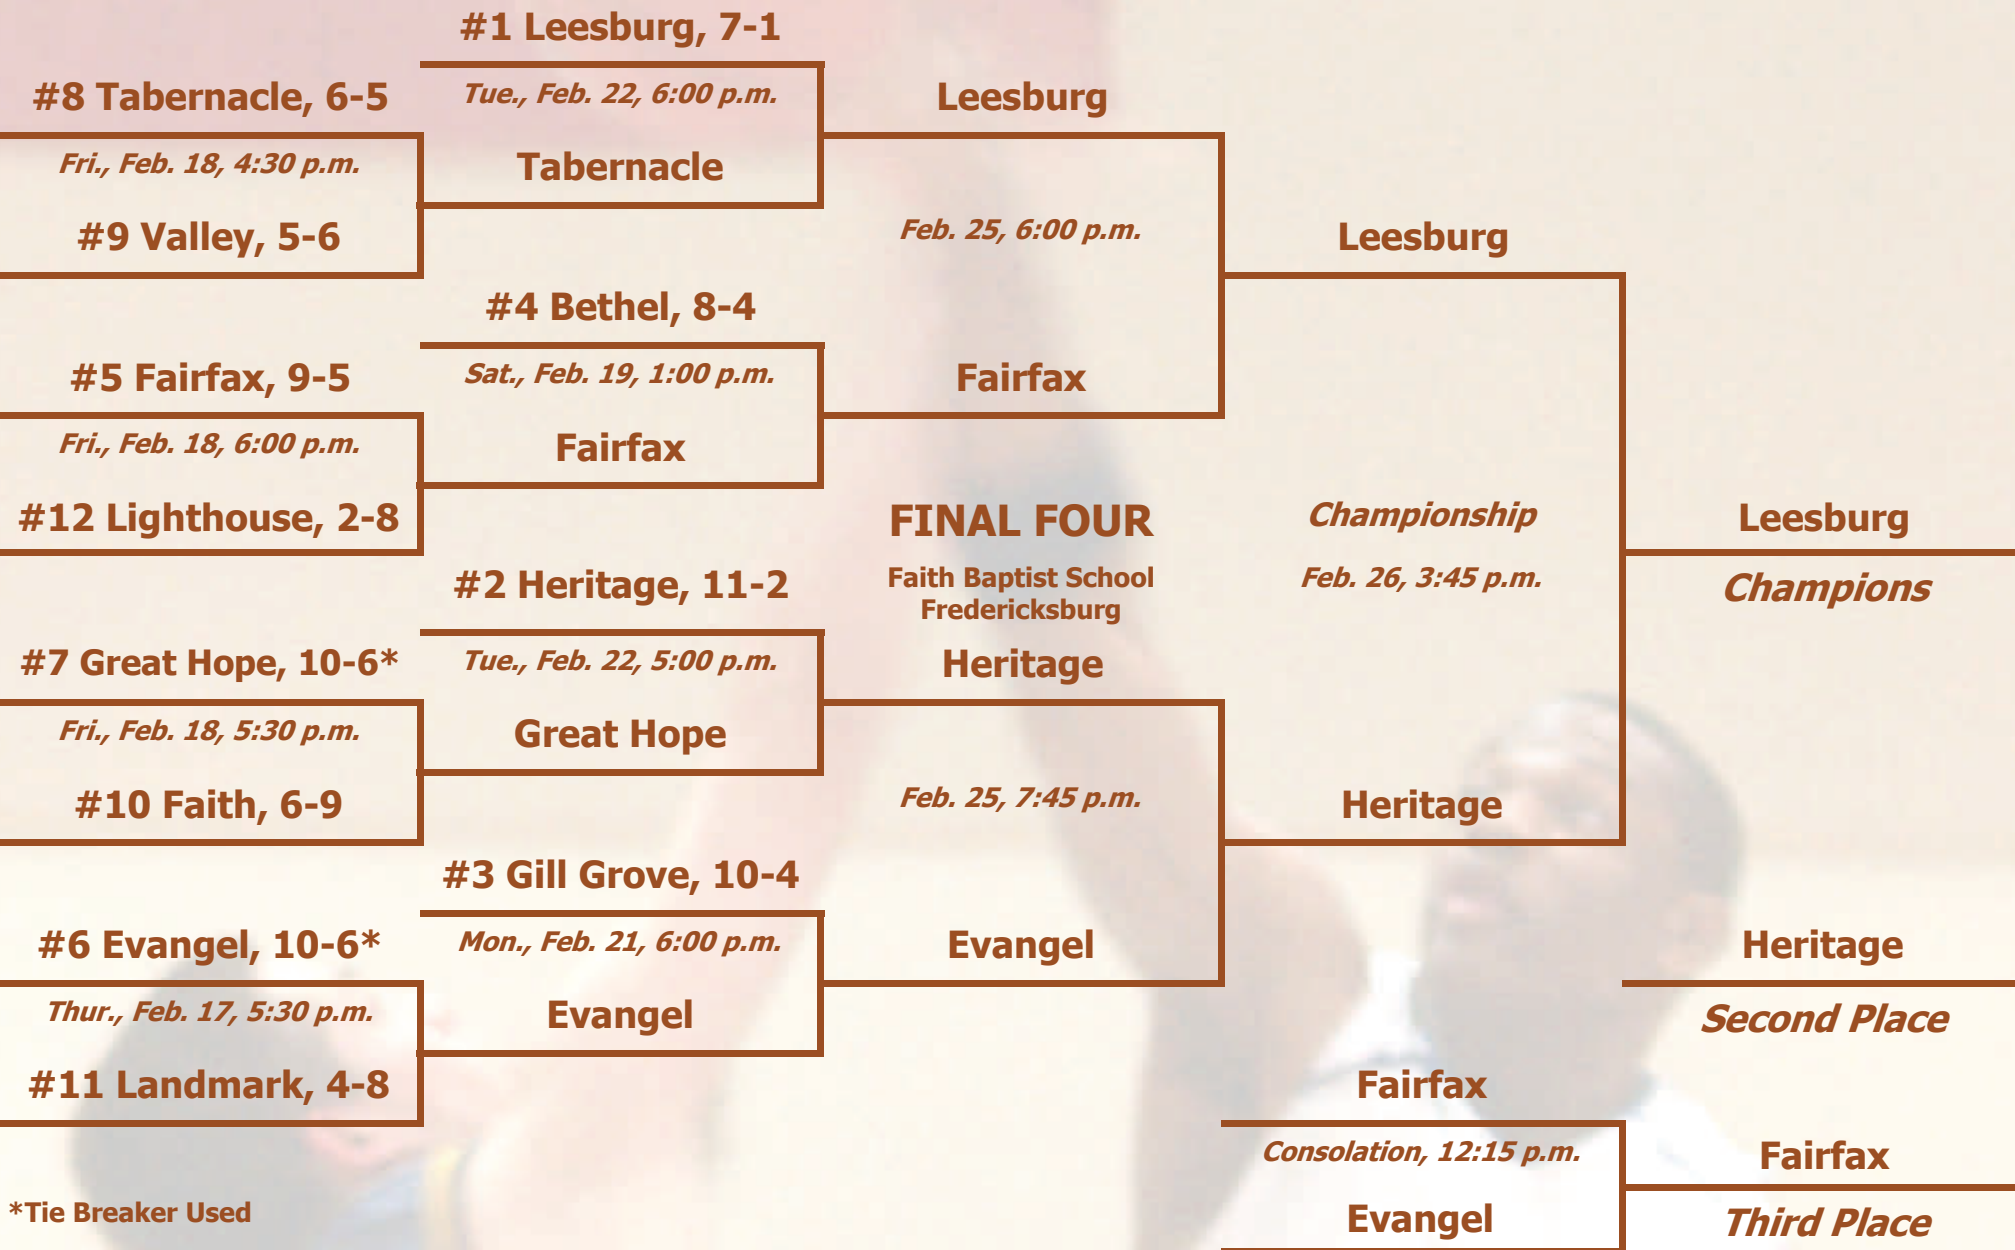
#1 Leesburg, 7-1

#8 Tabernacle, 6-5

Tue., Feb. 22, 6:00 p.m.

Leesburg

Fri., Feb. 18, 4:30 p.m.

Tabernacle

#9 Valley, 5-6

Feb. 25, 6:00 p.m.

Leesburg

#4 Bethel, 8-4

#5 Fairfax, 9-5

Sat., Feb. 19, 1:00 p.m.

Fairfax

Fri., Feb. 18, 6:00 p.m.

Fairfax

#12 Lighthouse, 2-8

FINAL FOUR

Championship

Leesburg

#2 Heritage, 11-2

Faith Baptist School
Fredericksburg

Feb. 26, 3:45 p.m.

Champions

#7 Great Hope, 10-6*

Tue., Feb. 22, 5:00 p.m.

Heritage

Fri., Feb. 18, 5:30 p.m.

Great Hope

#10 Faith, 6-9

Feb. 25, 7:45 p.m.

Heritage

#3 Gill Grove, 10-4

#6 Evangel, 10-6*

Mon., Feb. 21, 6:00 p.m.

Evangel

Heritage

Thur., Feb. 17, 5:30 p.m.

Evangel

Second Place

#11 Landmark, 4-8

Fairfax

Consolation, 12:15 p.m.

Fairfax

*Tie Breaker Used

Evangel

Third Place